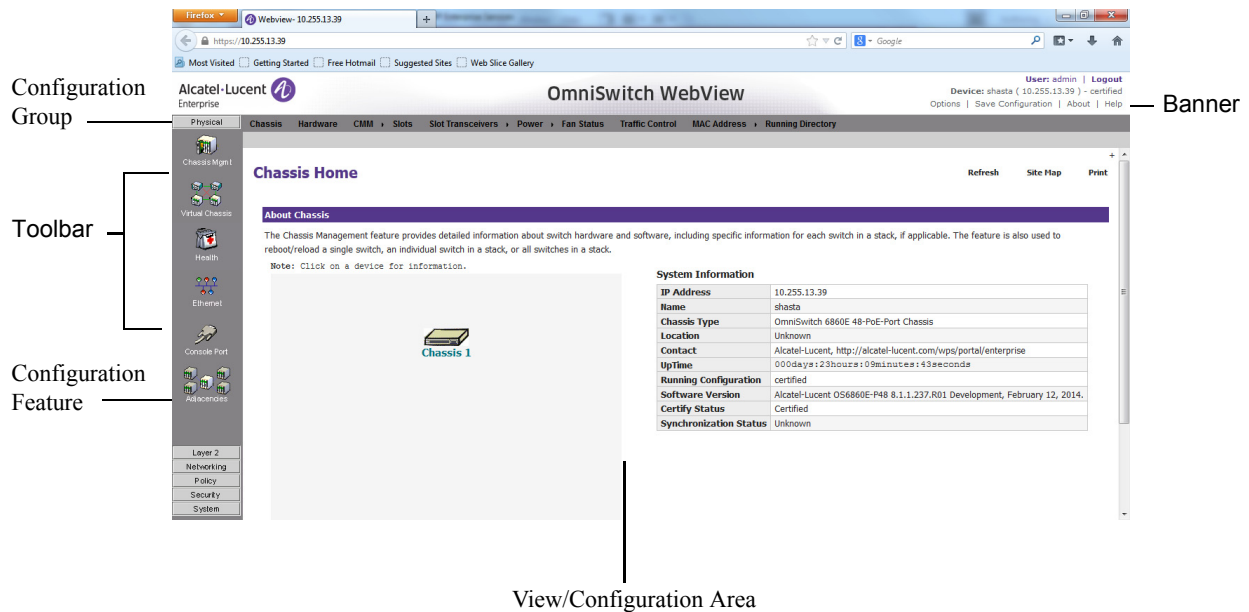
Firefox
Webview- 10.255.13.39
https://10.255.13.39
Google
Most Visited Getting Started Free Hotmail Suggested Sites Web Slice Gallery

Configuration Group

Alcatel·Lucent Enterprise

OmniSwitch WebView

User: admin | Logout
Device: shasta ( 10.255.13.39 ) - certified
Options | Save Configuration | About | Help

Banner

Physical

Chassis Hardware CMM Slots Slot Transceivers Power Fan Status Traffic Control MAC Address Running Directory

Chassis Mgmt

Toolbar

Virtual Chassis

Health

Ethernet

Console Port

Configuration Feature

Adjacencies

Layer 2
Networking
Policy
Security
System

Chassis Home

Refresh Site Map Print

About Chassis

The Chassis Management feature provides detailed information about switch hardware and software, including specific information for each switch in a stack, if applicable. The feature is also used to reboot/reload a single switch, an individual switch in a stack, or all switches in a stack.

Note: Click on a device for information.

Chassis 1

System Information

| IP Address | 10.255.13.39 |
|---|---|
| Name | shasta |
| Chassis Type | OmniSwitch 6860E 48-PoE-Port Chassis |
| Location | Unknown |
| Contact | Alcatel-Lucent, http://alcatel-lucent.com/wps/portal/enterprise |
| UpTime | 000days:23hours:09minutes:43seconds |
| Running Configuration | certified |
| Software Version | Alcatel-Lucent OS6860E-P48 8.1.1.237.R01 Development, February 12, 2014. |
| Certify Status | Certified |
| Synchronization Status | Unknown |

View/Configuration Area